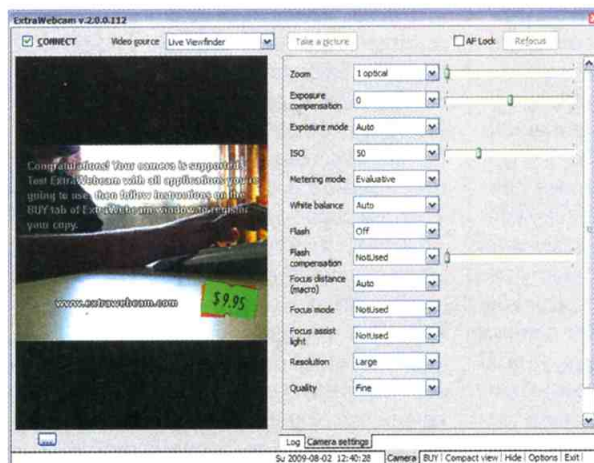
ExtraWebcam v.2.0.0.112

CONNECT Video source Live Viewfinder Take a picture AF Lock Refocus

Congratulations! Your camera is supported! Test ExtraWebcam with all applications you're going to use, then follow instructions on the BUY tab of ExtraWebcam window to register your copy.

www.extrawebcam.com

$9.95

Zoom 1 optical
Exposure compensation 0
Exposure mode Auto
ISO 50
Metering mode Evaluative
White balance Auto
Flash Off
Flash compensation NotUsed
Focus distance (macro) Auto
Focus mode NotUsed
Focus assist light NotUsed
Resolution Large
Quality Fine

Log Camera settings

Su 2009-08-02 12:40:28 Camera BUY Compact view Hide Options Exit